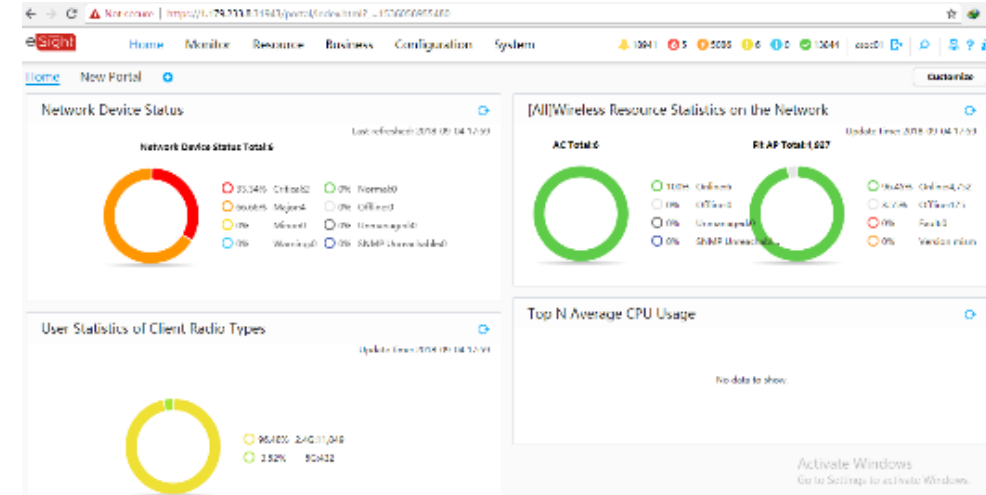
Not secure | https://1.179.233.8:31943/portal/index.html?_=1536000955480

eSight Home Monitor Resource Business Configuration System

1694 5 5085 6 0 13044 esc01

Home New Portal

Customize

Network Device Status

Last refreshed: 2018-09-04 17:53

Network Device Status Total:6

33.34% Critical:2 0% Normal:0
66.66% Major:4 0% Offline:0
0% Minor:0 0% Unmanaged:0
0% Warning:0 0% SNMP Unavailable:0

[All]Wireless Resource Statistics on the Network

Update time: 2018-09-04 17:53

AC Total:6

100% Online:6
0% Offline:0
0% Unmanaged:0
0% SNMP Unreachable

Fit AP Total:1,687

96.40% Online:1,762
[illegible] Offline:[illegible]
0% Fault:0
0% Version mism

User Statistics of Client Radio Types

Update time: 2018-09-04 17:53

96.48% 2.4G:11,048
3.52% 5G:432

Top N Average CPU Usage

No data to show.

Activate Windows
Go to Settings to activate Windows.